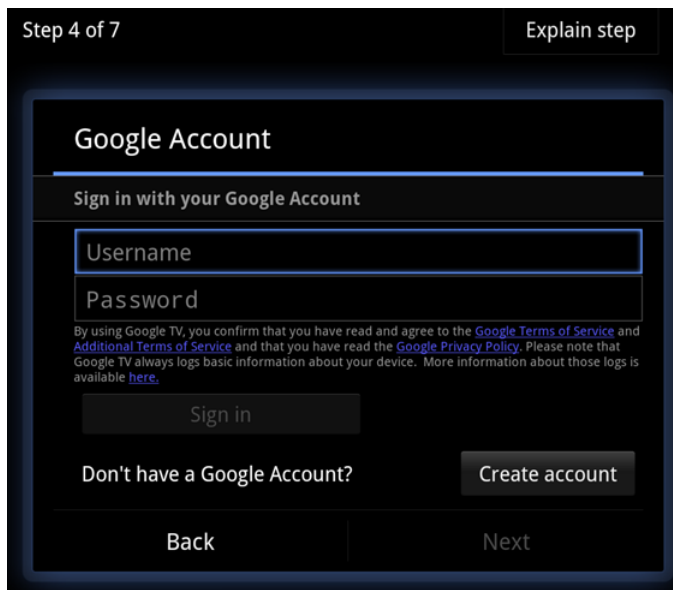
Step 4 of 7

Explain step

Google Account

Sign in with your Google Account

Username

Password

By using Google TV, you confirm that you have read and agree to the Google Terms of Service and Additional Terms of Service and that you have read the Google Privacy Policy. Please note that Google TV always logs basic information about your device. More information about those logs is available here.

Sign in

Don't have a Google Account?

Create account

Back

Next